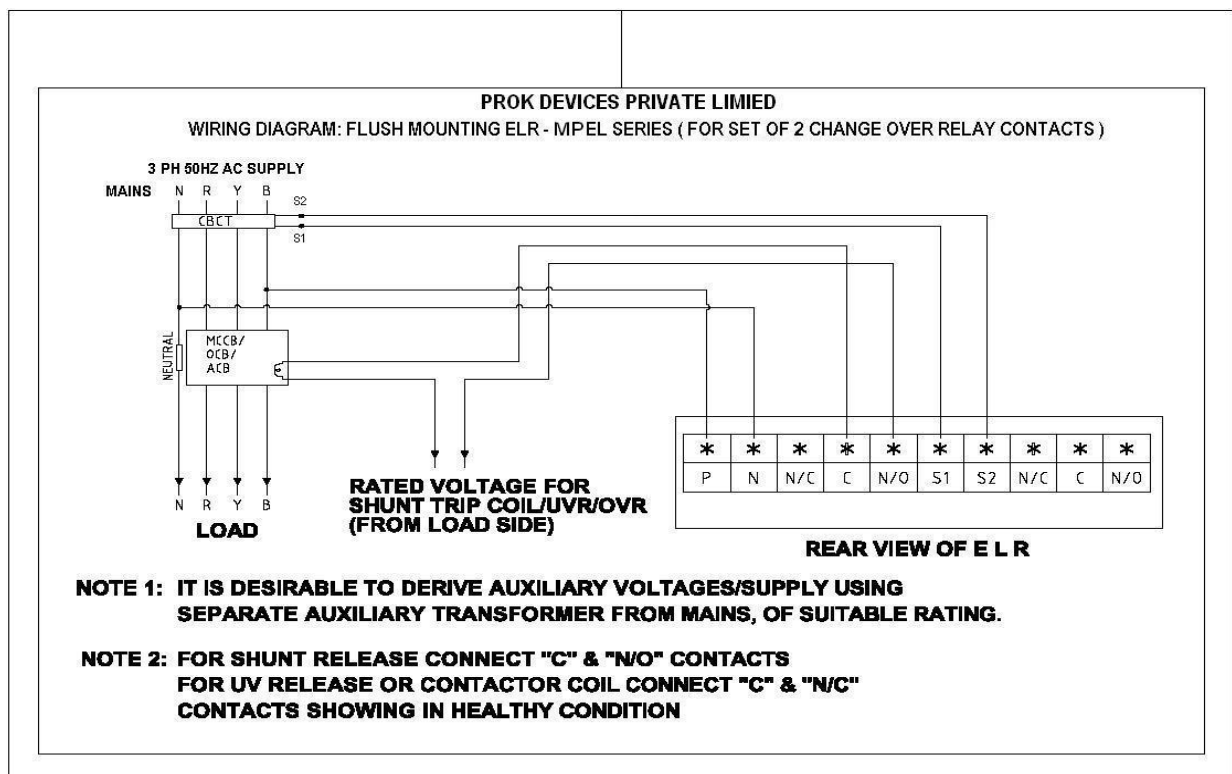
PROK DEVICES PRIVATE LIMIED

WIRING DIAGRAM: FLUSH MOUNTING ELR - MPEL SERIES ( FOR SET OF 2 CHANGE OVER RELAY CONTACTS )

3 PH 50HZ AC SUPPLY

MAINS N R Y B

CBCT

S2

S1

NEUTRAL

MCCB/
OCB/
ACB

N R Y B

LOAD

RATED VOLTAGE FOR SHUNT TRIP COIL/UVR/OVR (FROM LOAD SIDE)

| * | * | * | * | * | * | * | * | * | * |
|---|---|---|---|---|---|---|---|---|---|
| P | N | N/C | C | N/O | S1 | S2 | N/C | C | N/O |

REAR VIEW OF E L R

NOTE 1: IT IS DESIRABLE TO DERIVE AUXILIARY VOLTAGES/SUPPLY USING SEPARATE AUXILIARY TRANSFORMER FROM MAINS, OF SUITABLE RATING.

NOTE 2: FOR SHUNT RELEASE CONNECT "C" & "N/O" CONTACTS FOR UV RELEASE OR CONTACTOR COIL CONNECT "C" & "N/C" CONTACTS SHOWING IN HEALTHY CONDITION